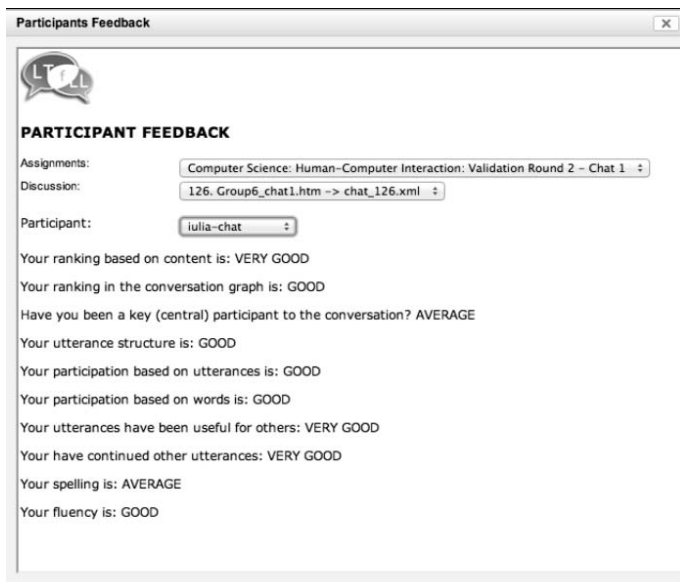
Participants Feedback

LTfLL

PARTICIPANT FEEDBACK

Assignments: Computer Science: Human-Computer Interaction: Validation Round 2 - Chat 1

Discussion: 126. Group6_chat1.htm -> chat_126.xml

Participant: iulia-chat

Your ranking based on content is: VERY GOOD

Your ranking in the conversation graph is: GOOD

Have you been a key (central) participant to the conversation? AVERAGE

Your utterance structure is: GOOD

Your participation based on utterances is: GOOD

Your participation based on words is: GOOD

Your utterances have been useful for others: VERY GOOD

Your have continued other utterances: VERY GOOD

Your spelling is: AVERAGE

Your fluency is: GOOD